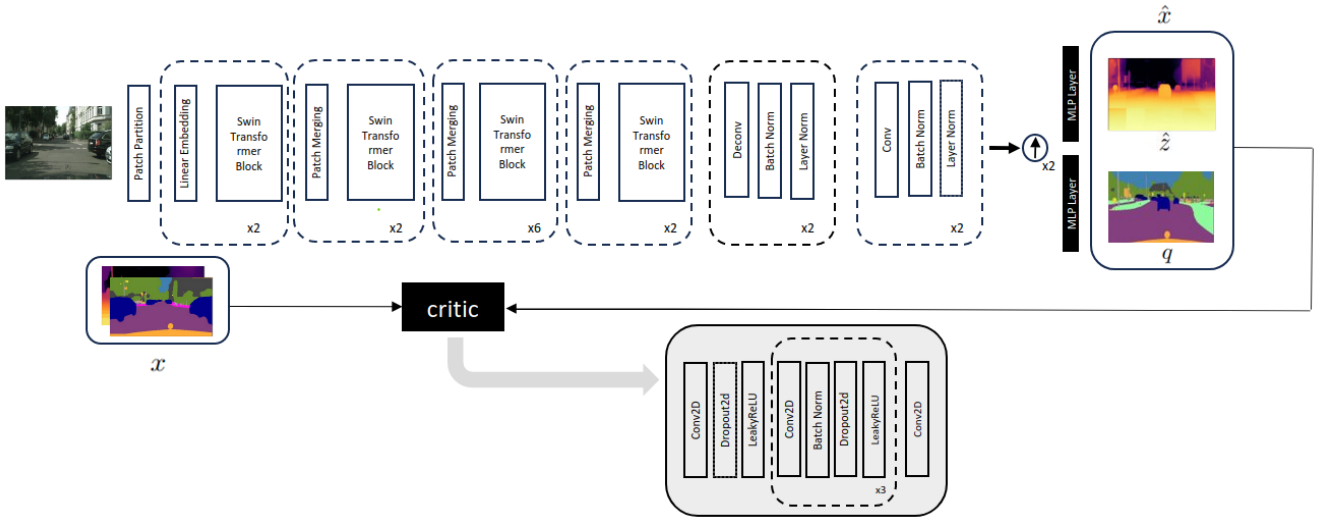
$\hat{x}$

Patch Partition

Linear Embedding

Swin Transfo rmer Block

x2

Patch Merging

Swin Transfo rmer Block

x2

Patch Merging

Swin Transfo rmer Block

x6

Patch Merging

Swin Transfo rmer Block

x2

Deconv

Batch Norm

Layer Norm

x2

Conv

Batch Norm

Layer Norm

x2

x2

MLP Layer

$\hat{z}$

MLP Layer

$q$

critic

$x$

Conv2D

Dropout2d

LeakyReLU

Conv2D

Batch Norm

Dropout2d

LeakyReLU

x3

Conv2D